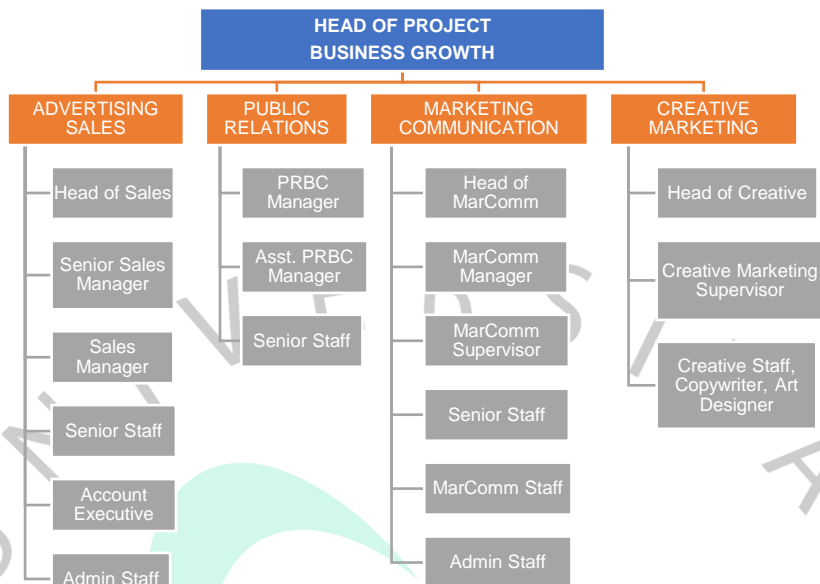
HEAD OF PROJECT
BUSINESS GROWTH

ADVERTISING SALES

Head of Sales

Senior Sales Manager

Sales Manager

Senior Staff

Account Executive

Admin Staff

PUBLIC RELATIONS

PRBC Manager

Asst. PRBC Manager

Senior Staff

MARKETING COMMUNICATION

Head of MarComm

MarComm Manager

MarComm Supervisor

Senior Staff

MarComm Staff

Admin Staff

CREATIVE MARKETING

Head of Creative

Creative Marketing Supervisor

Creative Staff, Copywriter, Art Designer